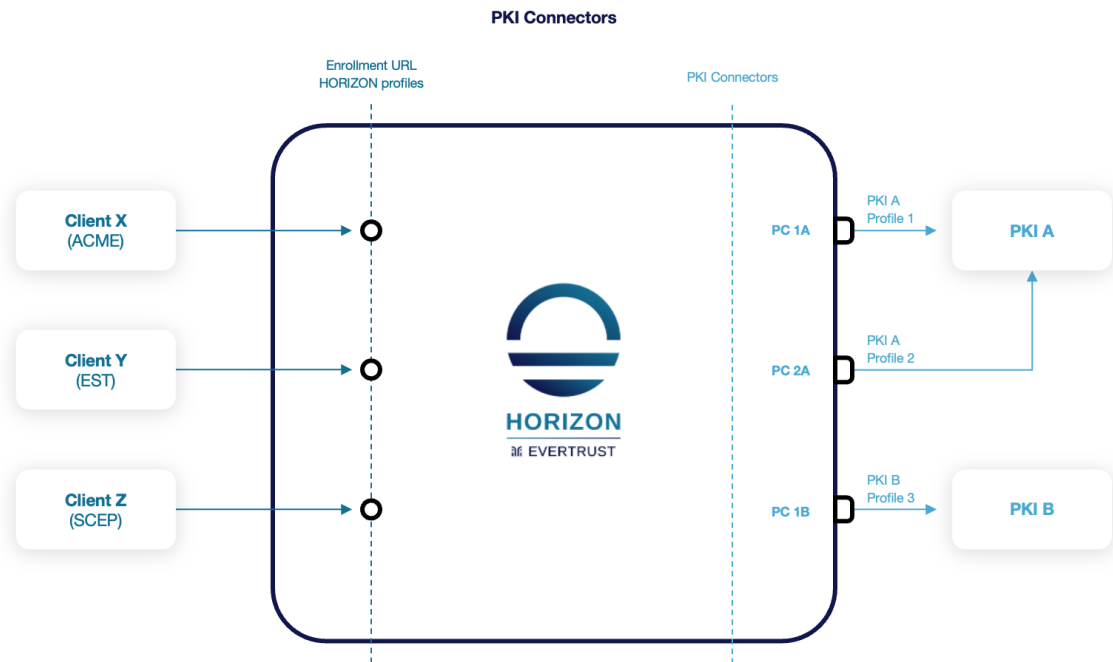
PKI Connectors

Enrollment URL
HORIZON profiles

PKI Connectors

Client X
(ACME)

Client Y
(EST)

Client Z
(SCEP)

HORIZON
EVERTRUST

PC 1A

PKI A
Profile 1

PKI A

PC 2A

PKI A
Profile 2

PC 1B

PKI B
Profile 3

PKI B